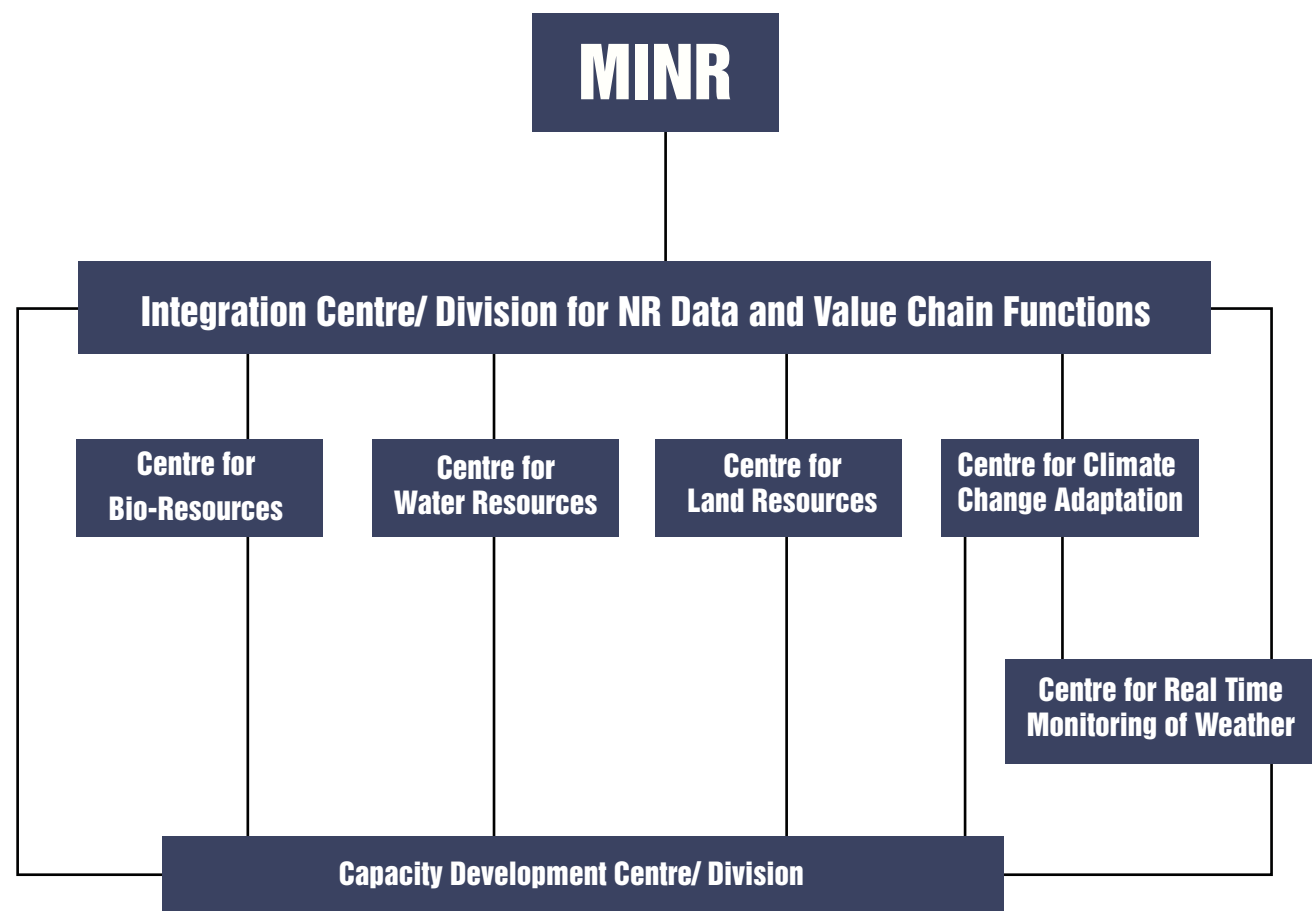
MINR

Integration Centre/ Division for NR Data and Value Chain Functions

Centre for Bio-Resources

Centre for Water Resources

Centre for Land Resources

Centre for Climate Change Adaptation

Centre for Real Time Monitoring of Weather

Capacity Development Centre/ Division